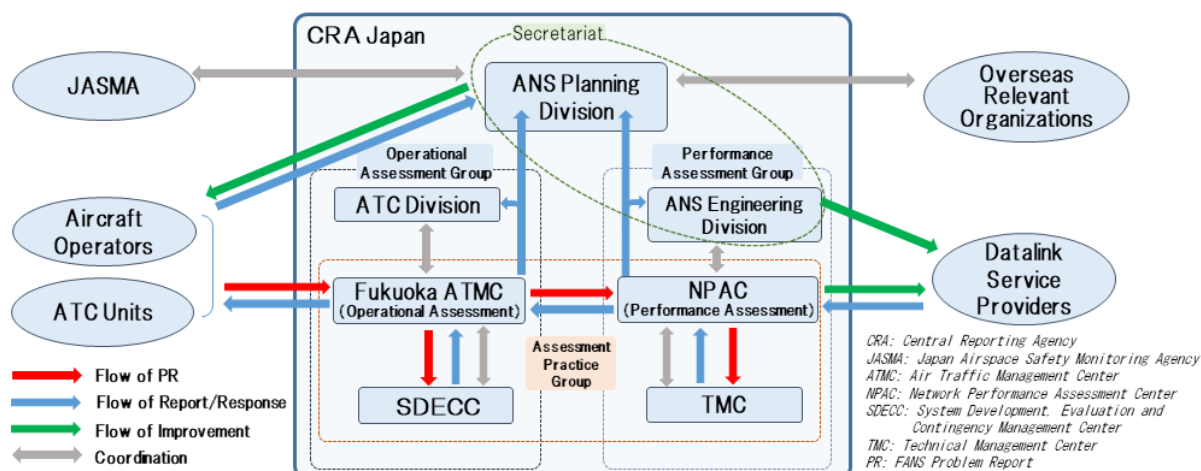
CRA Japan

Secretariat

JASMA

ANS Planning Division

Overseas Relevant Organizations

Operational Assessment Group

Performance Assessment Group

Aircraft Operators

ATC Division

ANS Engineering Division

Datalink Service Providers

ATC Units

Fukuoka ATMC (Operational Assessment)

NPAC (Performance Assessment)

Assessment Practice Group

SDECC

TMC

Flow of PR

Flow of Report/Response

Flow of Improvement

Coordination

CRA: Central Reporting Agency
JASMA: Japan Airspace Safety Monitoring Agency
ATMC: Air Traffic Management Center
NPAC: Network Performance Assessment Center
SDECC: System Development, Evaluation and Contingency Management Center
TMC: Technical Management Center
PR: FANS Problem Report